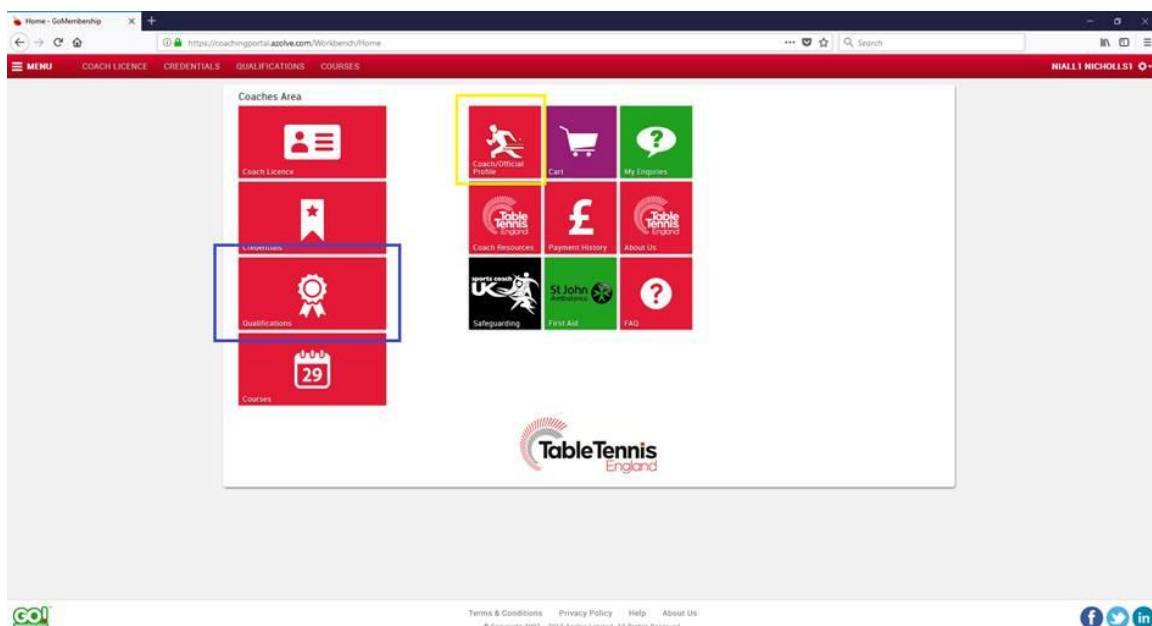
Home - GoMembership

https://coachingportal.azolve.com/Workbench/Home

Search

MENU COACH LICENCE CREDENTIALS QUALIFICATIONS COURSES

NIALL1 NICHOLLS1

Coaches Area

Coach Licence

Credentials

Qualifications

29

Courses

Coach/Official Profile

Cart

My Enquiries

Table Tennis England

Coach Resources

£

Payment History

Table Tennis England

About Us

sports coach UK

Safeguarding

St John Ambulance

First Aid

?

FAQ

TableTennis England

GO!

Terms & Conditions Privacy Policy Help About Us

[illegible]